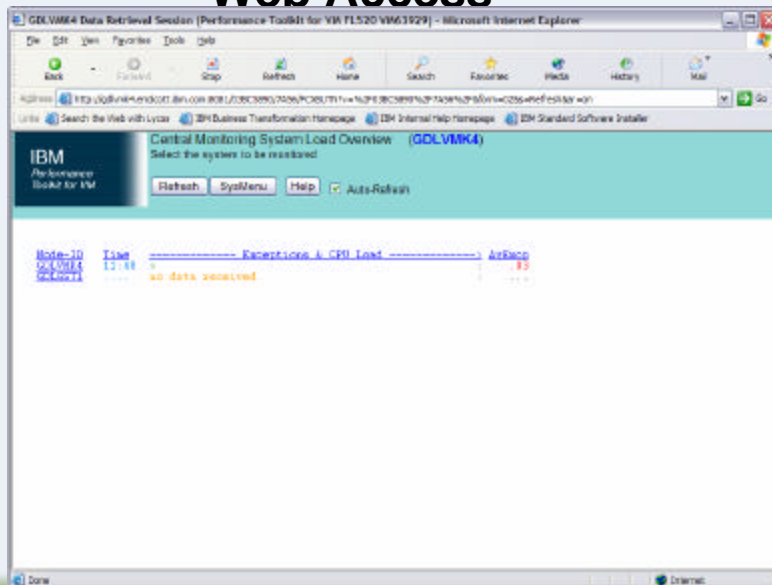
Web Access

GDLVMK4 Data Retrieval Session [Performance Toolkit for VM FL520 VM63929] - Microsoft Internet Explorer

File Edit View Favorites Tools Help

Back Forward Stop Refresh Home Search Favorites Media History Mail

Address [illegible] Go

Links Search the Web with Lycos IBM Business Transformation Homepage IBM Internal Help Homepage IBM Standard Software Installer

IBM
Performance Toolkit for VM

Central Monitoring System Load Overview (GDLVMK4)
Select the system to be monitored

Refresh SysMenu Help Auto-Refresh

Node-ID Time ============ Exceptions & CPU Load ============ AvExcp
GDLVMK4 13:48 x .05
GDLSSY1 ..... no data received .....

Done Internet